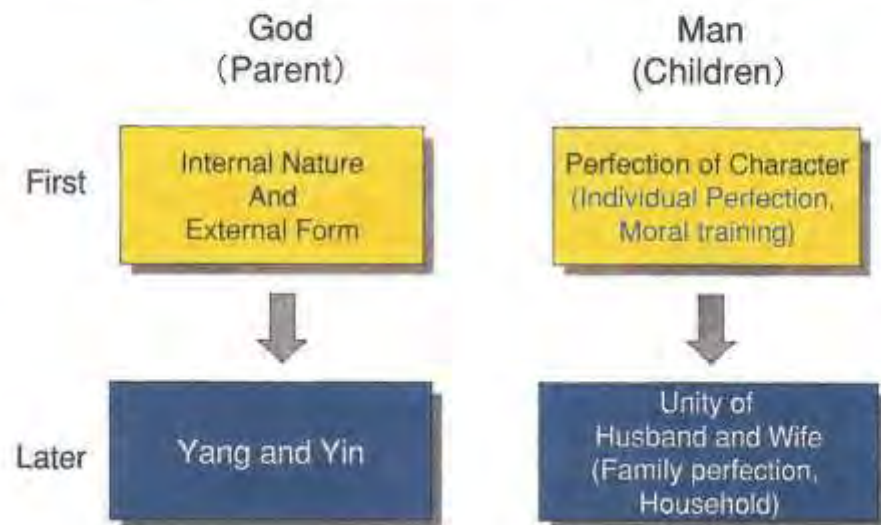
God
(Parent)

Man
(Children)

First

Internal Nature
And
External Form

Perfection of Character
(Individual Perfection,
Moral training)

Later

Yang and Yin

Unity of
Husband and Wife
(Family perfection,
Household)